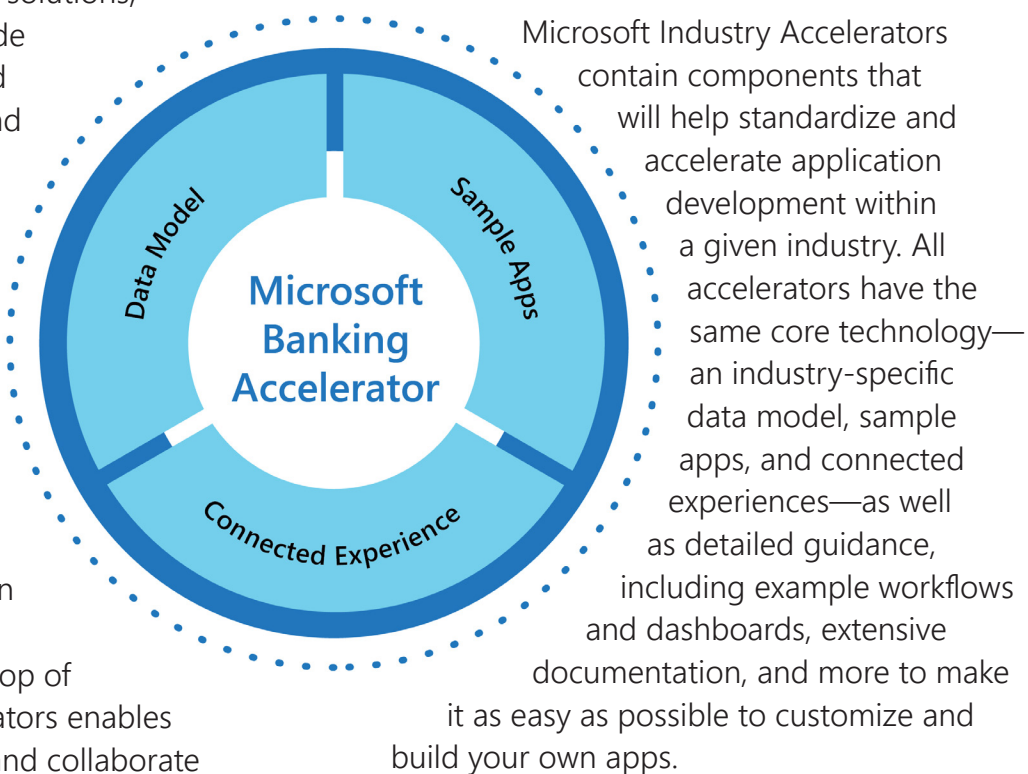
solutions,
de
d
nd

n

op of
ators enables
nd collaborate

Data Model

Sample Apps

Microsoft Banking Accelerator

Connected Experience

Microsoft Industry Accelerators contain components that will help standardize and accelerate application development within a given industry. All accelerators have the same core technology—an industry-specific data model, sample apps, and connected experiences—as well as detailed guidance, including example workflows and dashboards, extensive documentation, and more to make it as easy as possible to customize and build your own apps.